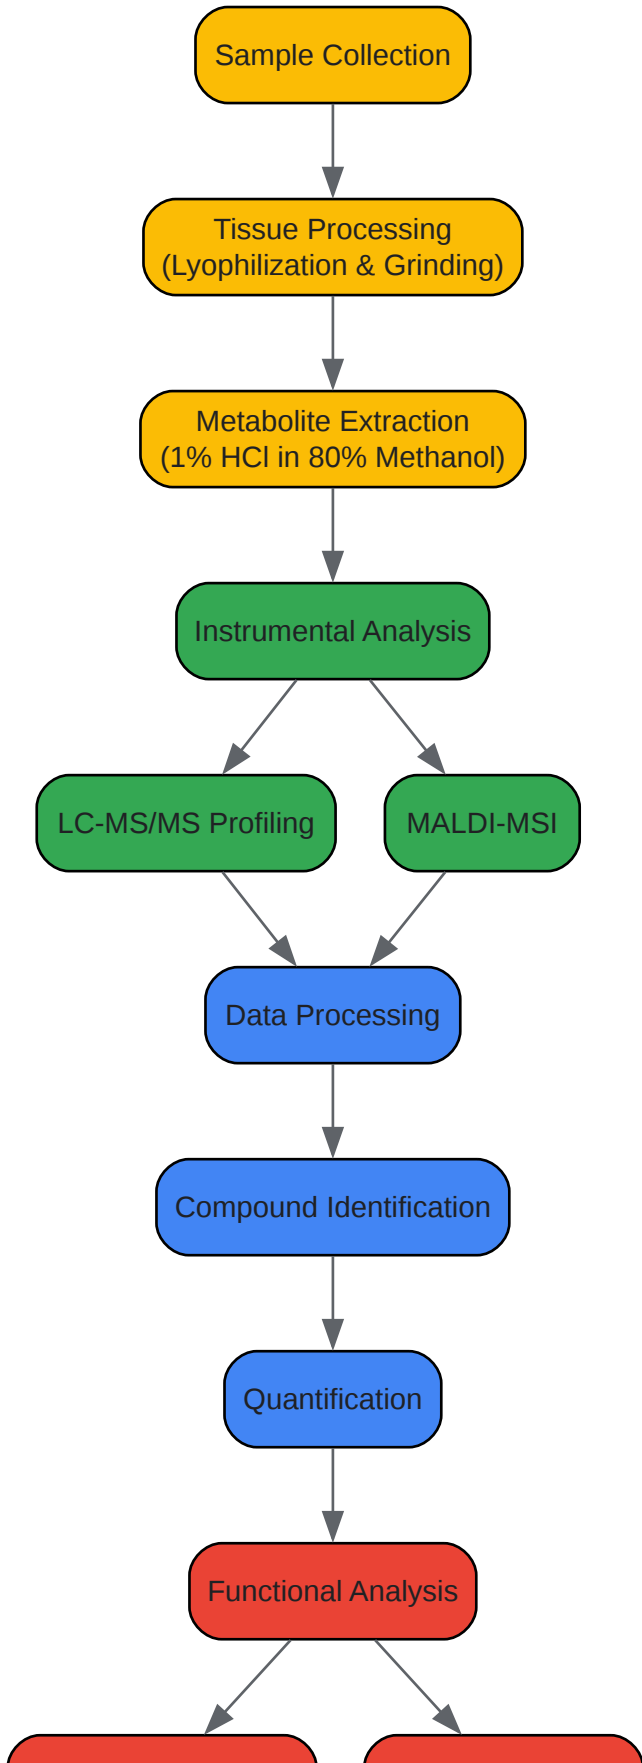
Sample Collection

Tissue Processing
(Lyophilization & Grinding)

Metabolite Extraction
(1% HCl in 80% Methanol)

Instrumental Analysis

LC-MS/MS Profiling

MALDI-MSI

Data Processing

Compound Identification

Quantification

Functional Analysis

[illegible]

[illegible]